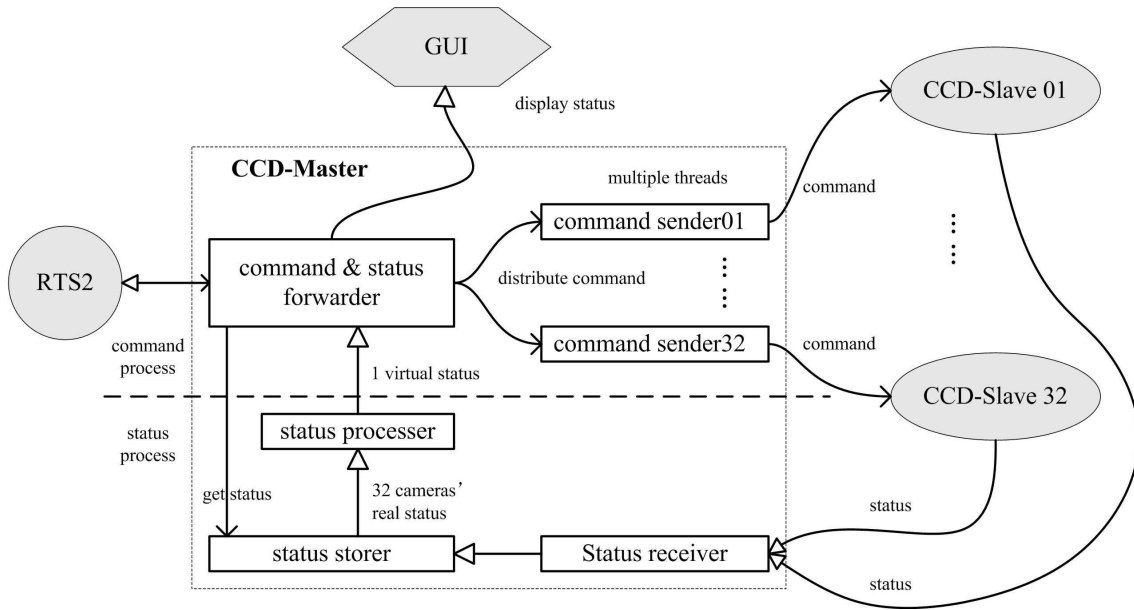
GUI

display status

CCD-Slave 01

CCD-Master

multiple threads

command

command sender01

RTS2

command & status forwarder

distribute command

command sender32

command

command process

1 virtual status

CCD-Slave 32

status process

status processer

get status

32 cameras' real status

status

status storer

Status receiver

status